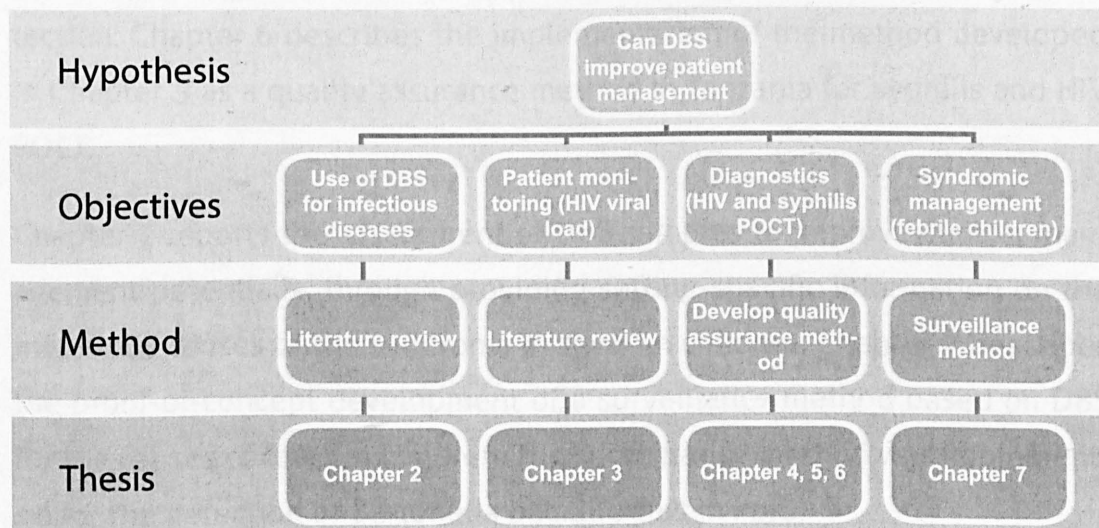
specific. Chapter 6 describes the implementation of a method developed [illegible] a quality assurance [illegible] for syphilis and HIV

Hypothesis

Can DBS improve patient management

Objectives

Use of DBS for infectious diseases

Patient monitoring (HIV viral load)

Diagnostics (HIV and syphilis POCT)

Syndromic management (febrile children)

Method

Literature review

Literature review

Develop quality assurance method

Surveillance method

Thesis

Chapter 2

Chapter 3

Chapter 4, 5, 6

Chapter 7